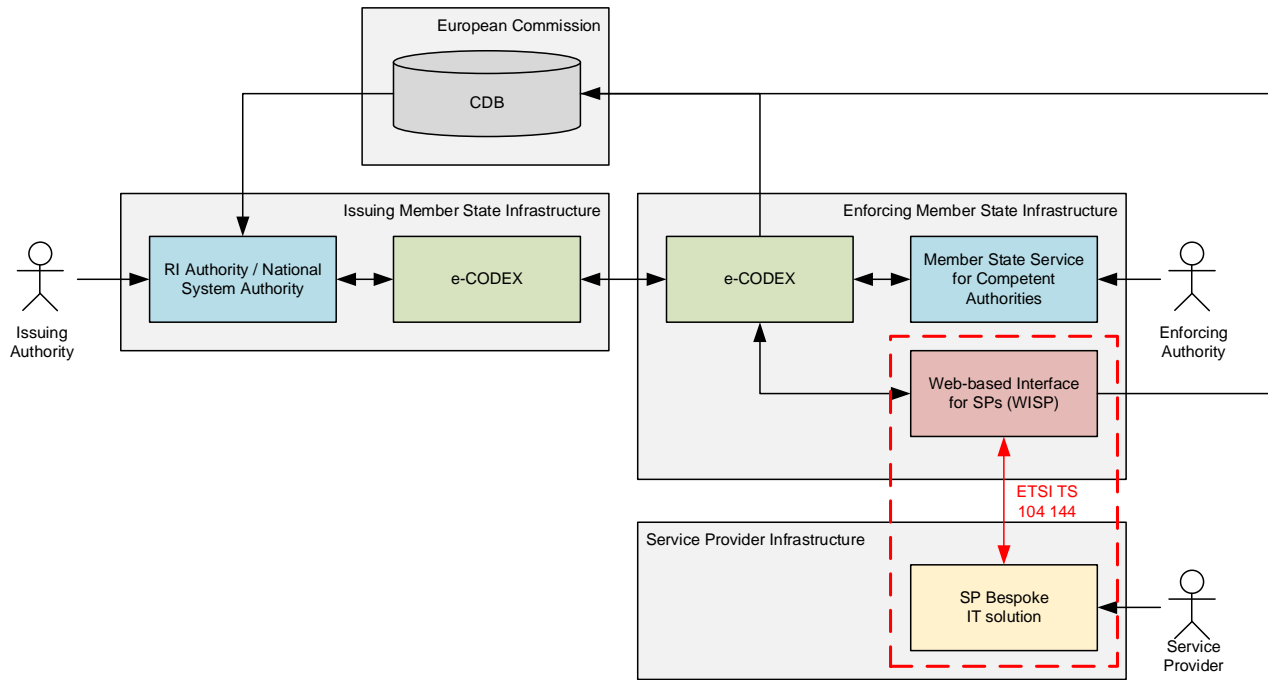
European Commission

CDB

Issuing Member State Infrastructure

RI Authority / National System Authority

e-CODEX

Enforcing Member State Infrastructure

e-CODEX

Member State Service for Competent Authorities

Issuing Authority

Enforcing Authority

Web-based Interface for SPs (WISP)

ETSI TS 104 144

Service Provider Infrastructure

SP Bespoke IT solution

Service Provider